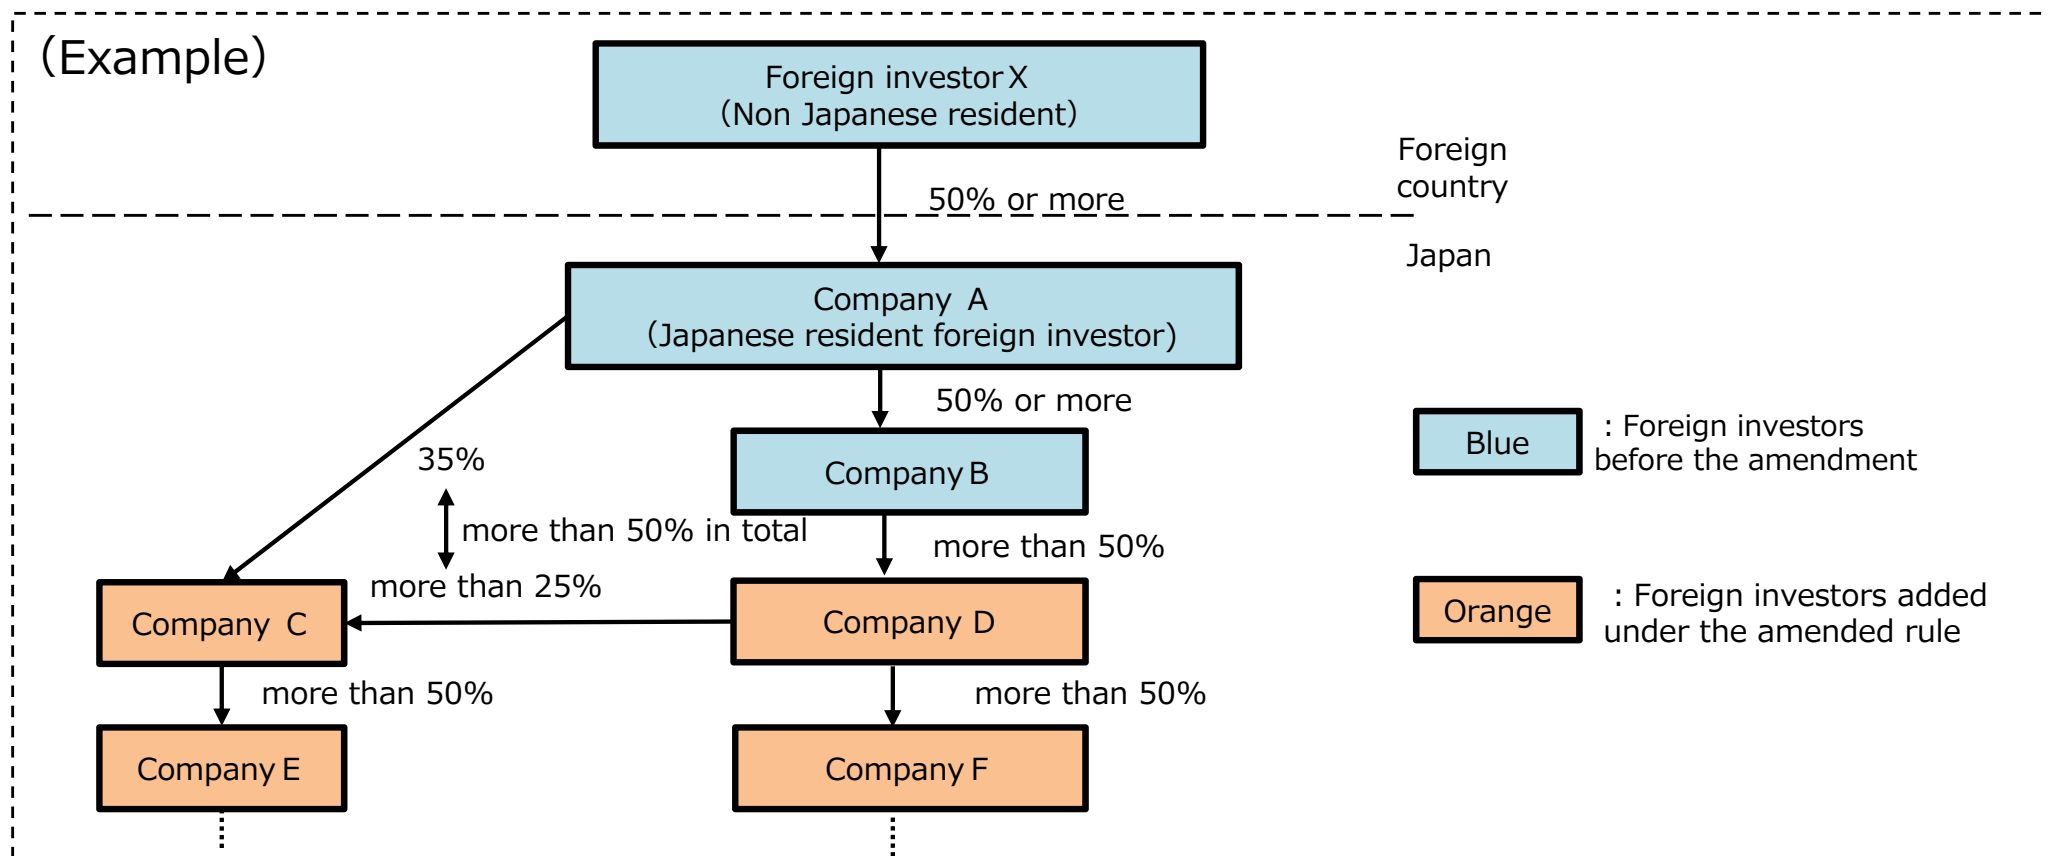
(Example)

Foreign investor X
(Non Japanese resident)

Foreign country

50% or more

Japan

Company A
(Japanese resident foreign investor)

50% or more

Blue : Foreign investors before the amendment

35%

Company B

more than 50% in total

more than 50%

more than 25%

Company C

Company D

Orange : Foreign investors added under the amended rule

more than 50%

more than 50%

Company E

Company F